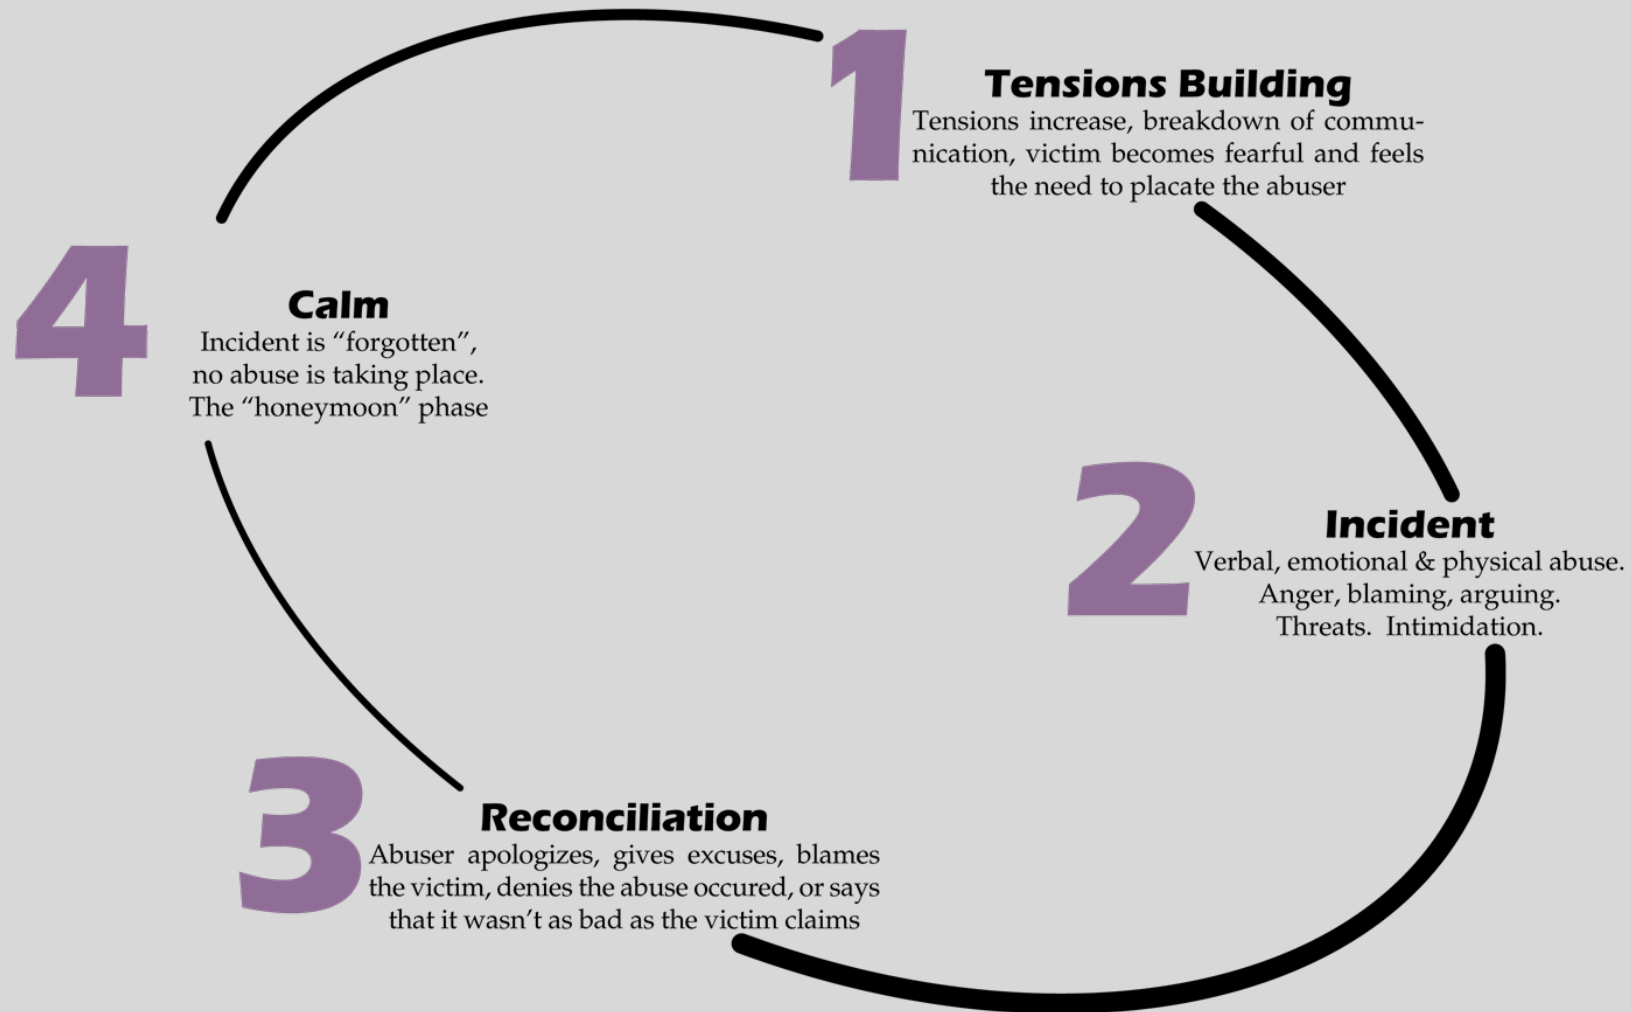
1
Tensions Building
Tensions increase, breakdown of communication, victim becomes fearful and feels the need to placate the abuser

2
Incident
Verbal, emotional & physical abuse. Anger, blaming, arguing. Threats. Intimidation.

3
Reconciliation
Abuser apologizes, gives excuses, blames the victim, denies the abuse occured, or says that it wasn't as bad as the victim claims

4
Calm
Incident is "forgotten", no abuse is taking place. The "honeymoon" phase